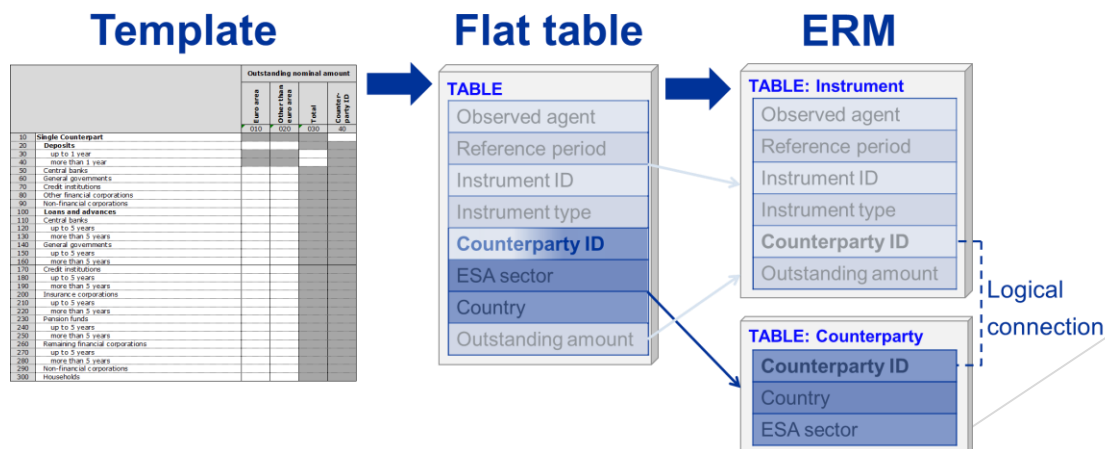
Template

Flat table

ERM

| | | Outstanding nominal amount | | | |
|---|---|---|---|---|---|
| | | Euro area | Other than euro area | Total | Counterparty ID |
| | | 010 | 020 | 030 | 40 |
| 10 | Single Counterpart | | | | |
| 20 | Deposits | | | | |
| 30 | up to 1 year | | | | |
| 40 | more than 1 year | | | | |
| 50 | Central banks | | | | |
| 60 | General governments | | | | |
| 70 | Credit institutions | | | | |
| 80 | Other financial corporations | | | | |
| 90 | Non-financial corporations | | | | |
| 100 | Loans and advances | | | | |
| 110 | Central banks | | | | |
| 120 | up to 5 years | | | | |
| 130 | more than 5 years | | | | |
| 140 | General governments | | | | |
| 150 | up to 5 years | | | | |
| 160 | more than 5 years | | | | |
| 170 | Credit institutions | | | | |
| 180 | up to 5 years | | | | |
| 190 | more than 5 years | | | | |
| 200 | Insurance corporations | | | | |
| 210 | up to 5 years | | | | |
| 220 | more than 5 years | | | | |
| 230 | Pension funds | | | | |
| 240 | up to 5 years | | | | |
| 250 | more than 5 years | | | | |
| 260 | Remaining financial corporations | | | | |
| 270 | up to 5 years | | | | |
| 280 | more than 5 years | | | | |
| 290 | Non-financial corporations | | | | |
| 300 | Households | | | | |

TABLE
Observed agent
Reference period
Instrument ID
Instrument type
Counterparty ID
ESA sector
Country
Outstanding amount

TABLE: Instrument
Observed agent
Reference period
Instrument ID
Instrument type
Counterparty ID
Outstanding amount

Logical connection

TABLE: Counterparty
Counterparty ID
Country
ESA sector